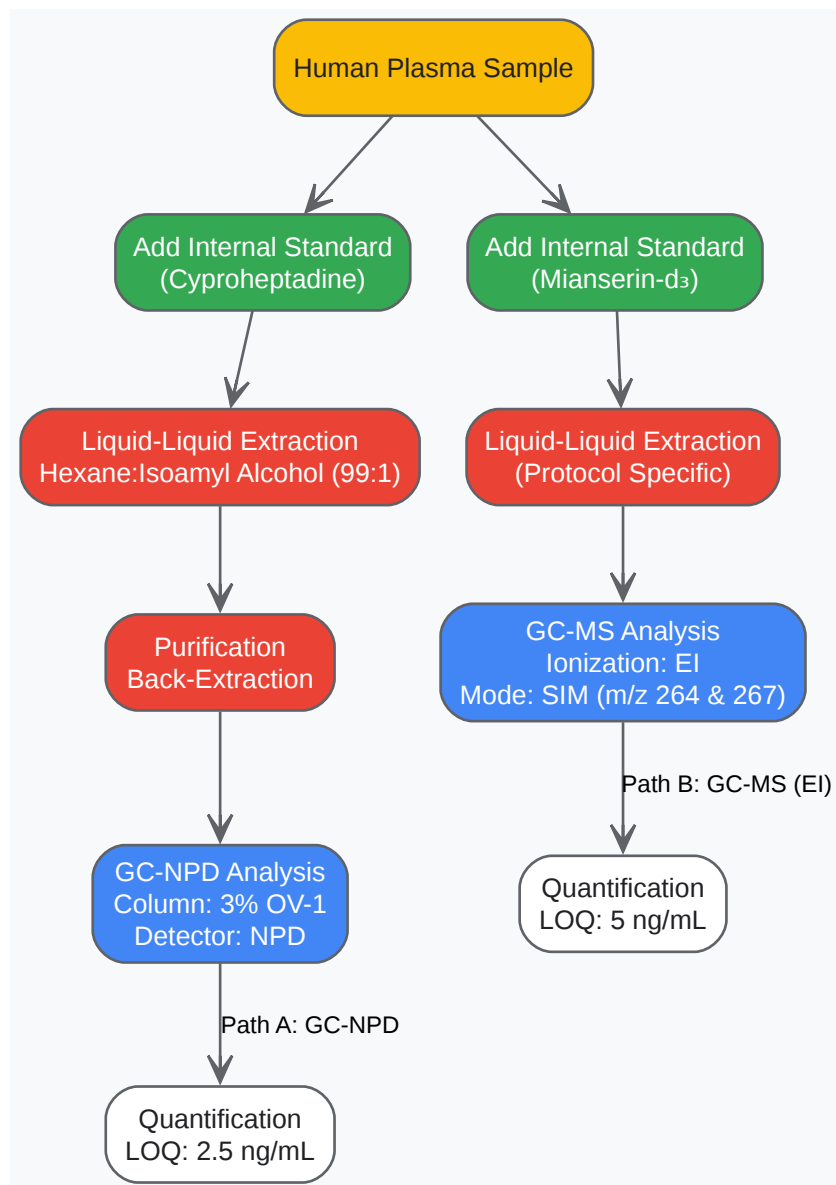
Human Plasma Sample

Add Internal Standard (Cyproheptadine)

Liquid-Liquid Extraction Hexane:Isoamyl Alcohol (99:1)

Purification Back-Extraction

GC-NPD Analysis Column: 3% OV-1 Detector: NPD

Path A: GC-NPD

Quantification LOQ: 2.5 ng/mL

Add Internal Standard (Mianserin-$d_3$)

Liquid-Liquid Extraction (Protocol Specific)

GC-MS Analysis Ionization: EI Mode: SIM (m/z 264 & 267)

Path B: GC-MS (EI)

Quantification LOQ: 5 ng/mL